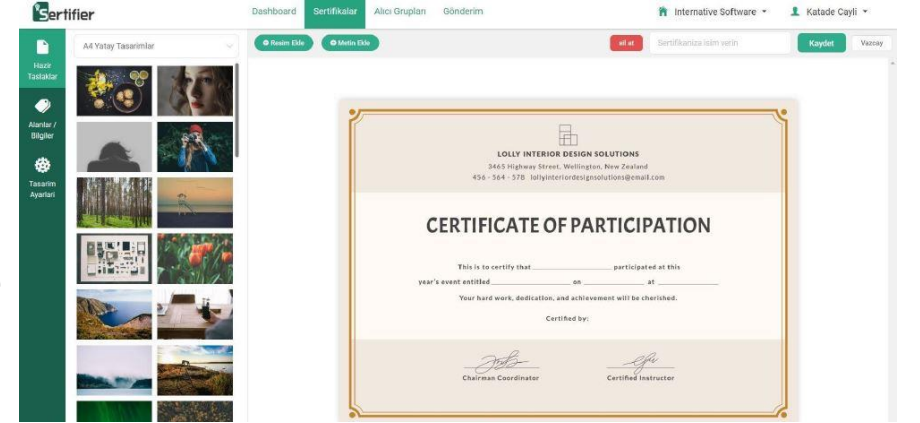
Sertifier

Dashboard Sertifikalar Alıcı Grupları Gönderim

Internative Software

Katade Cayli

Hazır Taslaklar

Alanlar / Bilgiler

Tasarım Ayarları

A4 Yatay Tasarımlar

Resim Ekle

Metin Ekle

sil at

Sertifikanıza isim verin

Kaydet

Vazgeç

LOLLY INTERIOR DESIGN SOLUTIONS

3465 Highway Street, Wellington, New Zealand

456 - 564 - 578 lollyinteriordesignsolutions@email.com

CERTIFICATE OF PARTICIPATION

This is to certify that ________________ participated at this year's event entitled ________________ on ____________ at ____________

Your hard work, dedication, and achievement will be cherished.

Certified by:

Chairman Coordinator

Certified Instructor